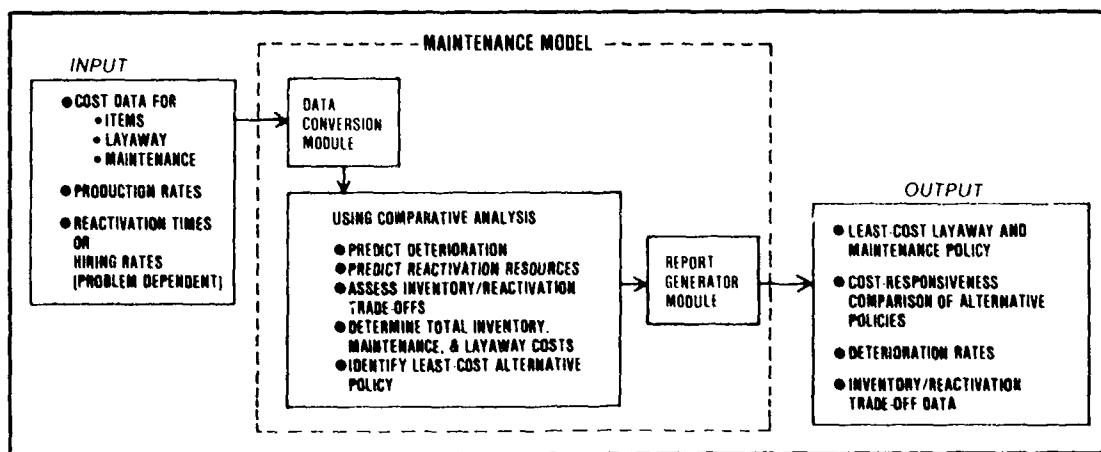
MAINTENANCE MODEL

INPUT

● COST DATA FOR
• ITEMS
• LAYAWAY
• MAINTENANCE

● PRODUCTION RATES

● REACTIVATION TIMES OR HIRING RATES (PROBLEM DEPENDENT)

DATA CONVERSION MODULE

USING COMPARATIVE ANALYSIS

● PREDICT DETERIORATION
● PREDICT REACTIVATION RESOURCES
● ASSESS INVENTORY/REACTIVATION TRADE-OFFS
● DETERMINE TOTAL INVENTORY, MAINTENANCE, & LAYAWAY COSTS
● IDENTIFY LEAST-COST ALTERNATIVE POLICY

REPORT GENERATOR MODULE

OUTPUT

● LEAST-COST LAYAWAY AND MAINTENANCE POLICY

● COST-RESPONSIVENESS COMPARISON OF ALTERNATIVE POLICIES

● DETERIORATION RATES

● INVENTORY/REACTIVATION TRADE-OFF DATA